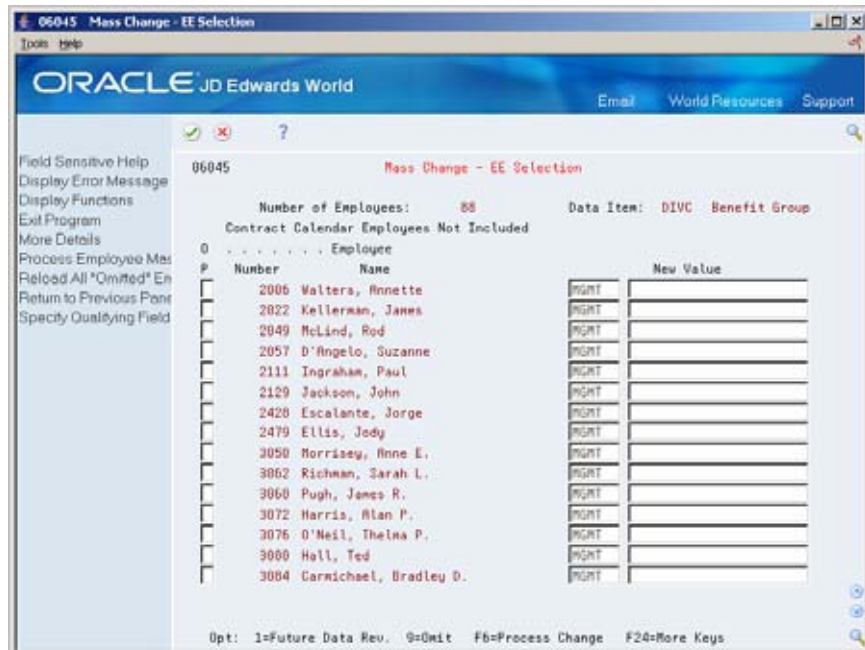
06045 Mass Change - EE Selection
Tools Help

ORACLE JD Edwards World
Email World Resources Support

?

Field Sensitive Help
Display Error Message
Display Functions
Exit Program
More Details
Process Employee Mas
Reload All "Omitted" En
Return to Previous Pane
Specify Qualifying Field

06045 Mass Change - EE Selection

Number of Employees: 88 Data Item: DIVC Benefit Group
Contract Calendar Employees Not Included

| O P | Employee Number | Name | | New Value |
|---|---|---|---|---|
| | 2006 | Walters, Annette | MGMT | |
| | 2022 | Kellerman, James | MGMT | |
| | 2049 | McLind, Rod | MGMT | |
| | 2057 | D'Angelo, Suzanne | MGMT | |
| | 2111 | Ingraham, Paul | MGMT | |
| | 2129 | Jackson, John | MGMT | |
| | 2428 | Escalante, Jorge | MGMT | |
| | 2479 | Ellis, Jody | MGMT | |
| | 3050 | Morrisey, Anne E. | MGMT | |
| | 3062 | Richman, Sarah L. | MGMT | |
| | 3068 | Pugh, James R. | MGMT | |
| | 3072 | Harris, Alan P. | MGMT | |
| | 3076 | O'Neil, Thelma P. | MGMT | |
| | 3080 | Hall, Ted | MGMT | |
| | 3084 | Carmichael, Bradley D. | MGMT | |

Opt: 1=Future Data Rev. 9=Omit F6=Process Change F24=More Keys